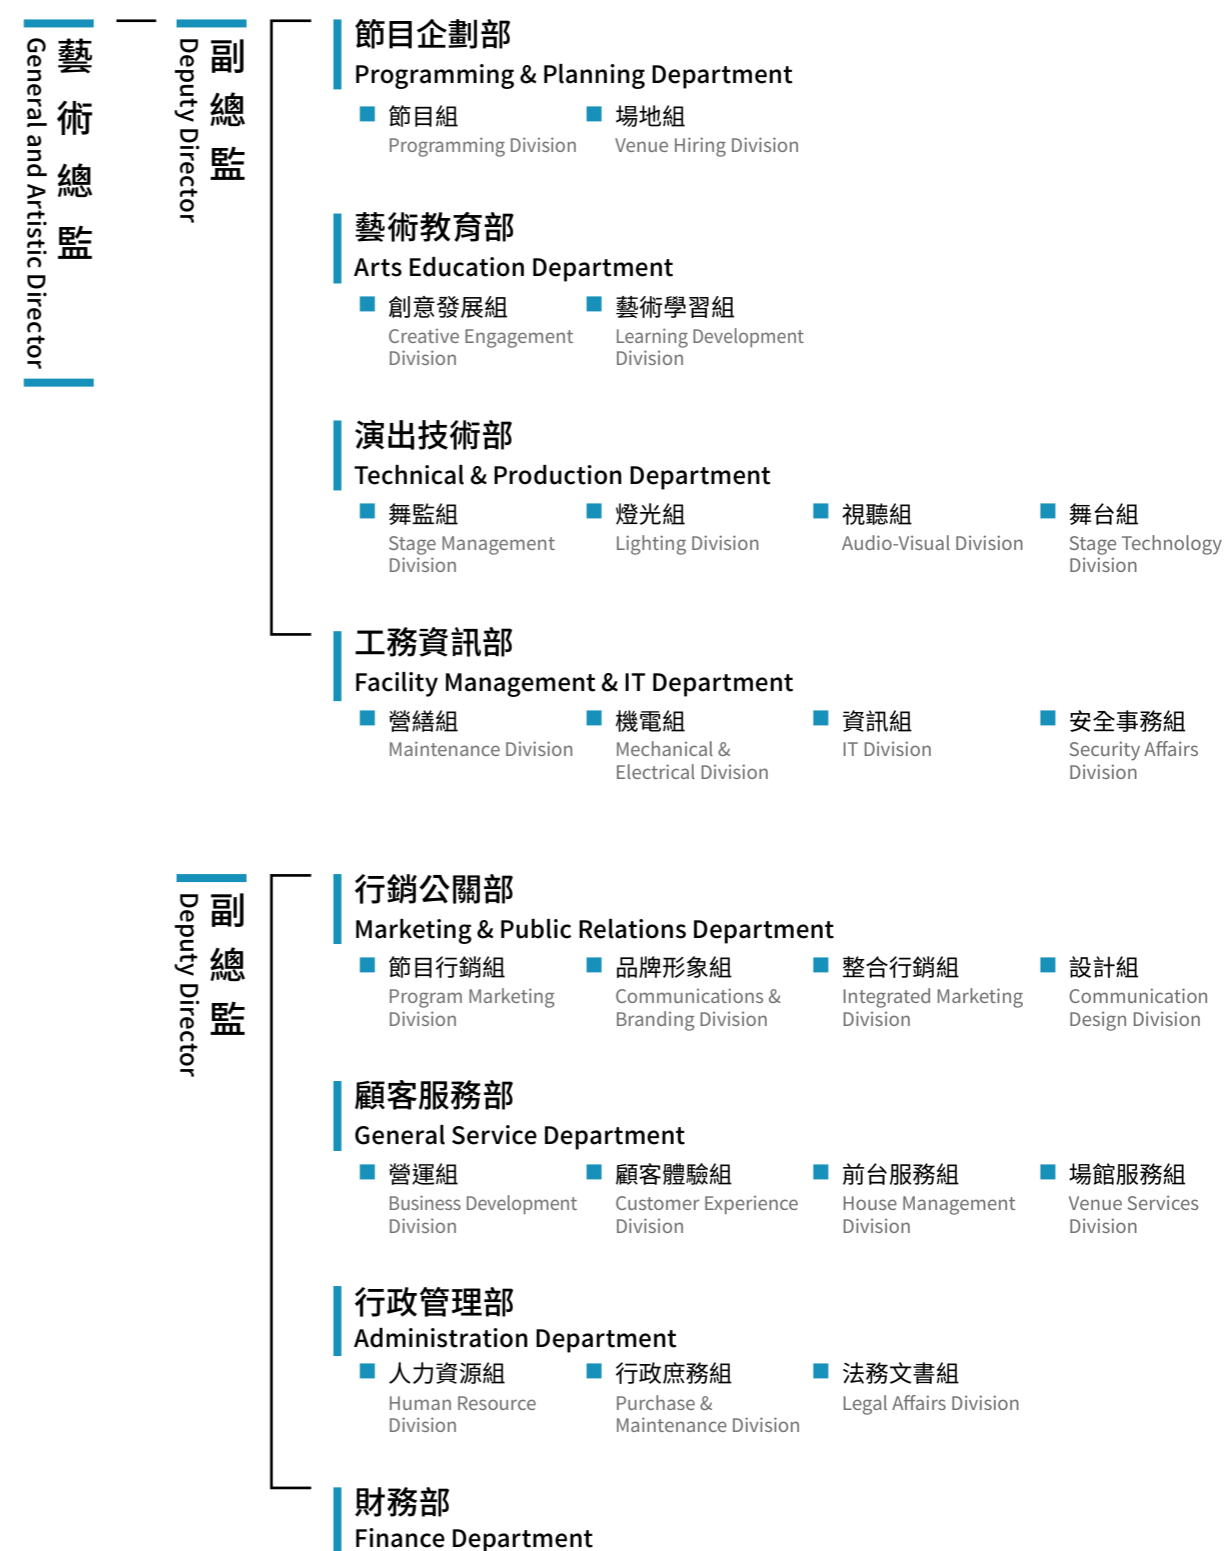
藝術總監
General and Artistic Director

副總監
Deputy Director

節目企劃部
Programming & Planning Department

節目組
Programming Division

場地組
Venue Hiring Division

藝術教育部
Arts Education Department

創意發展組
Creative Engagement Division

藝術學習組
Learning Development Division

演出技術部
Technical & Production Department

舞監組
Stage Management Division

燈光組
Lighting Division

視聽組
Audio-Visual Division

舞台組
Stage Technology Division

工務資訊部
Facility Management & IT Department

營繕組
Maintenance Division

機電組
Mechanical & Electrical Division

資訊組
IT Division

安全事務組
Security Affairs Division

副總監
Deputy Director

行銷公關部
Marketing & Public Relations Department

節目行銷組
Program Marketing Division

品牌形象組
Communications & Branding Division

整合行銷組
Integrated Marketing Division

設計組
Communication Design Division

顧客服務部
General Service Department

營運組
Business Development Division

顧客體驗組
Customer Experience Division

前台服務組
House Management Division

場館服務組
Venue Services Division

行政管理部
Administration Department

人力資源組
Human Resource Division

行政庶務組
Purchase & Maintenance Division

法務文書組
Legal Affairs Division

財務部
Finance Department